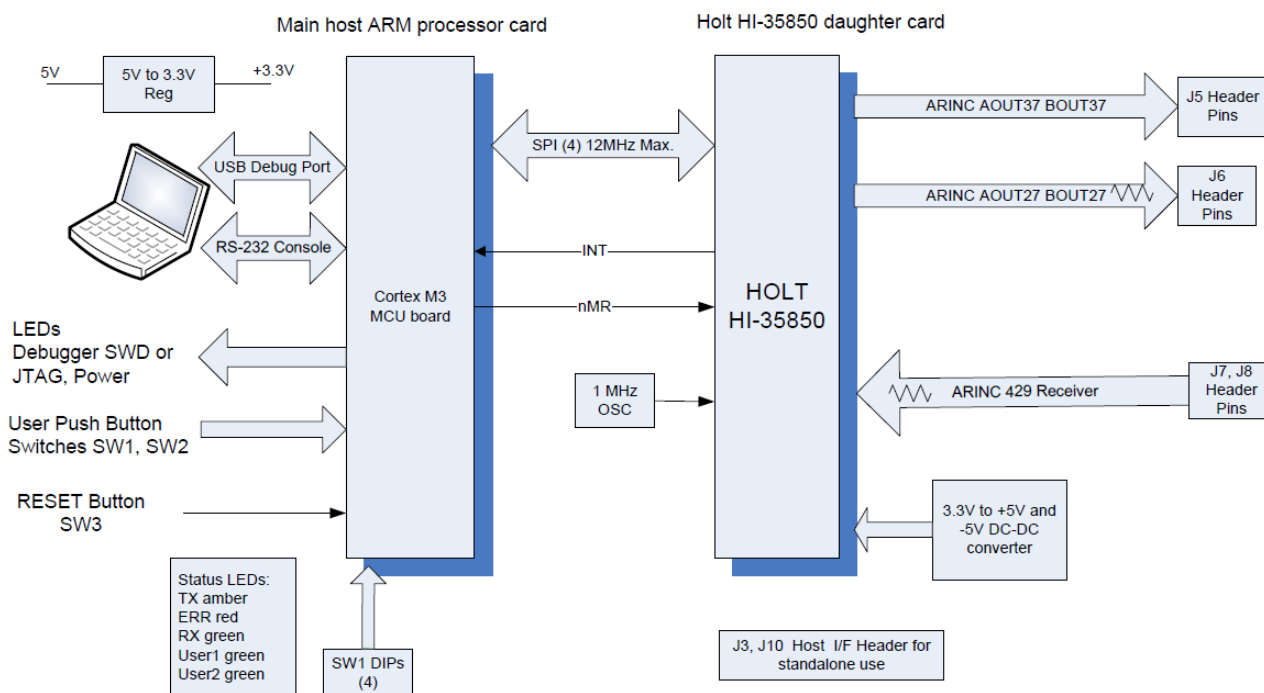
Main host ARM processor card

Holt HI-35850 daughter card

5V

5V to 3.3V Reg

+3.3V

USB Debug Port

RS-232 Console

SPI (4) 12MHz Max.

ARINC AOUT37 BOUT37

J5 Header Pins

ARINC AOUT27 BOUT27

J6 Header Pins

INT

Cortex M3 MCU board

nMR

HOLT HI-35850

LEDs Debugger SWD or JTAG, Power

User Push Button Switches SW1, SW2

1 MHz OSC

ARINC 429 Receiver

J7, J8 Header Pins

RESET Button SW3

3.3V to +5V and -5V DC-DC converter

Status LEDs:
TX amber
ERR red
RX green
User1 green
User2 green

SW1 DIPs (4)

J3, J10 Host I/F Header for standalone use